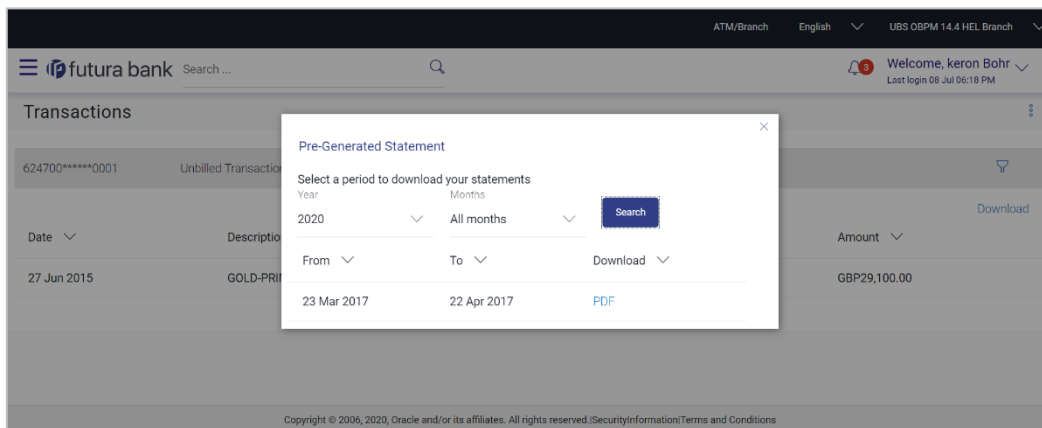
ATM/Branch English UBS OBPM 14.4 HEL Branch

futura bank Search ...

3 Welcome, keron Bohr
Last login 08 Jul 06:18 PM

Transactions

624700******0001 Unbilled Transactio

Download

Date Descriptio Amount

27 Jun 2015 GOLD-PRI GBP29,100.00

Pre-Generated Statement

Select a period to download your statements

Year
2020

Months
All months

Search

| From | To | Download |
|---|---|---|
| 23 Mar 2017 | 22 Apr 2017 | PDF |

Copyright © 2006, 2020, Oracle and/or its affiliates. All rights reserved.|SecurityInformation|Terms and Conditions